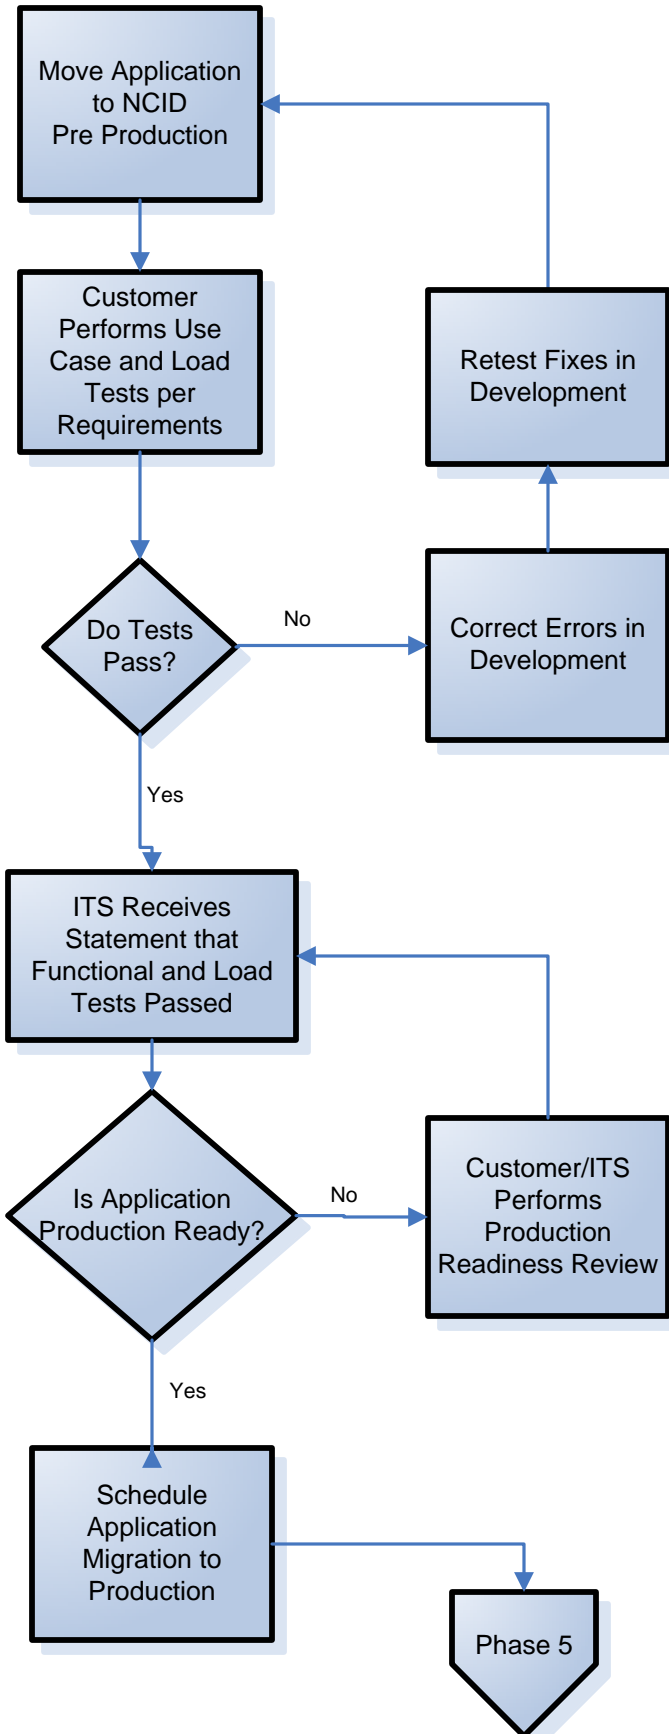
Move Application to NCID Pre Production

Customer Performs Use Case and Load Tests per Requirements

Retest Fixes in Development

Do Tests Pass?

No

Correct Errors in Development

Yes

ITS Receives Statement that Functional and Load Tests Passed

Is Application Production Ready?

No

Customer/ITS Performs Production Readiness Review

Yes

Schedule Application Migration to Production

Phase 5